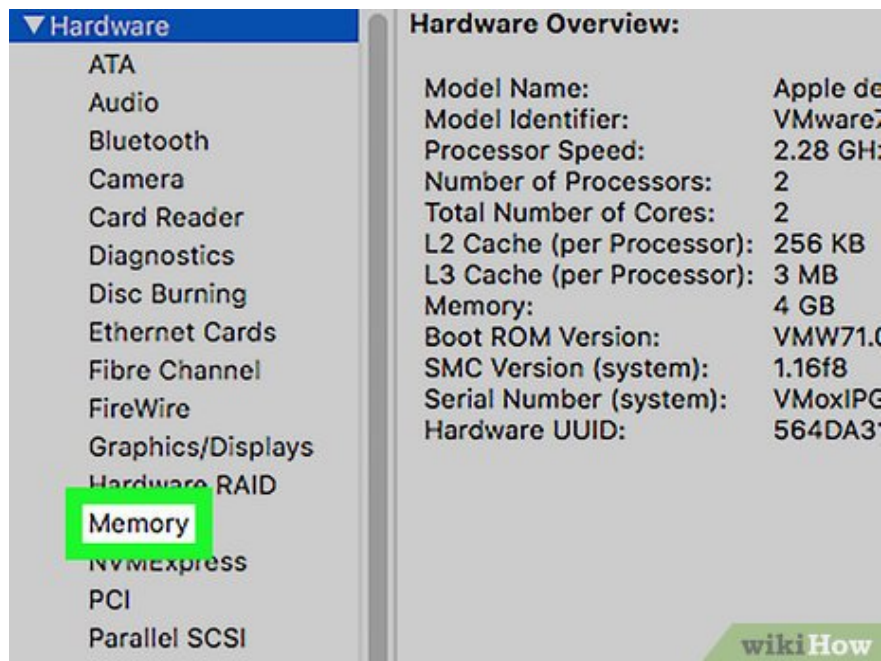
▼Hardware
ATA
Audio
Bluetooth
Camera
Card Reader
Diagnostics
Disc Burning
Ethernet Cards
Fibre Channel
FireWire
Graphics/Displays
Hardware RAID
Memory
NVMExpress
PCI
Parallel SCSI

Hardware Overview:

| | |
|---|---|
| Model Name: | Apple de |
| Model Identifier: | VMware7 |
| Processor Speed: | 2.28 GH |
| Number of Processors: | 2 |
| Total Number of Cores: | 2 |
| L2 Cache (per Processor): | 256 KB |
| L3 Cache (per Processor): | 3 MB |
| Memory: | 4 GB |
| Boot ROM Version: | VMW71.0 |
| SMC Version (system): | 1.16f8 |
| Serial Number (system): | VMoxIPG |
| Hardware UUID: | 564DA3 |

wikiHow